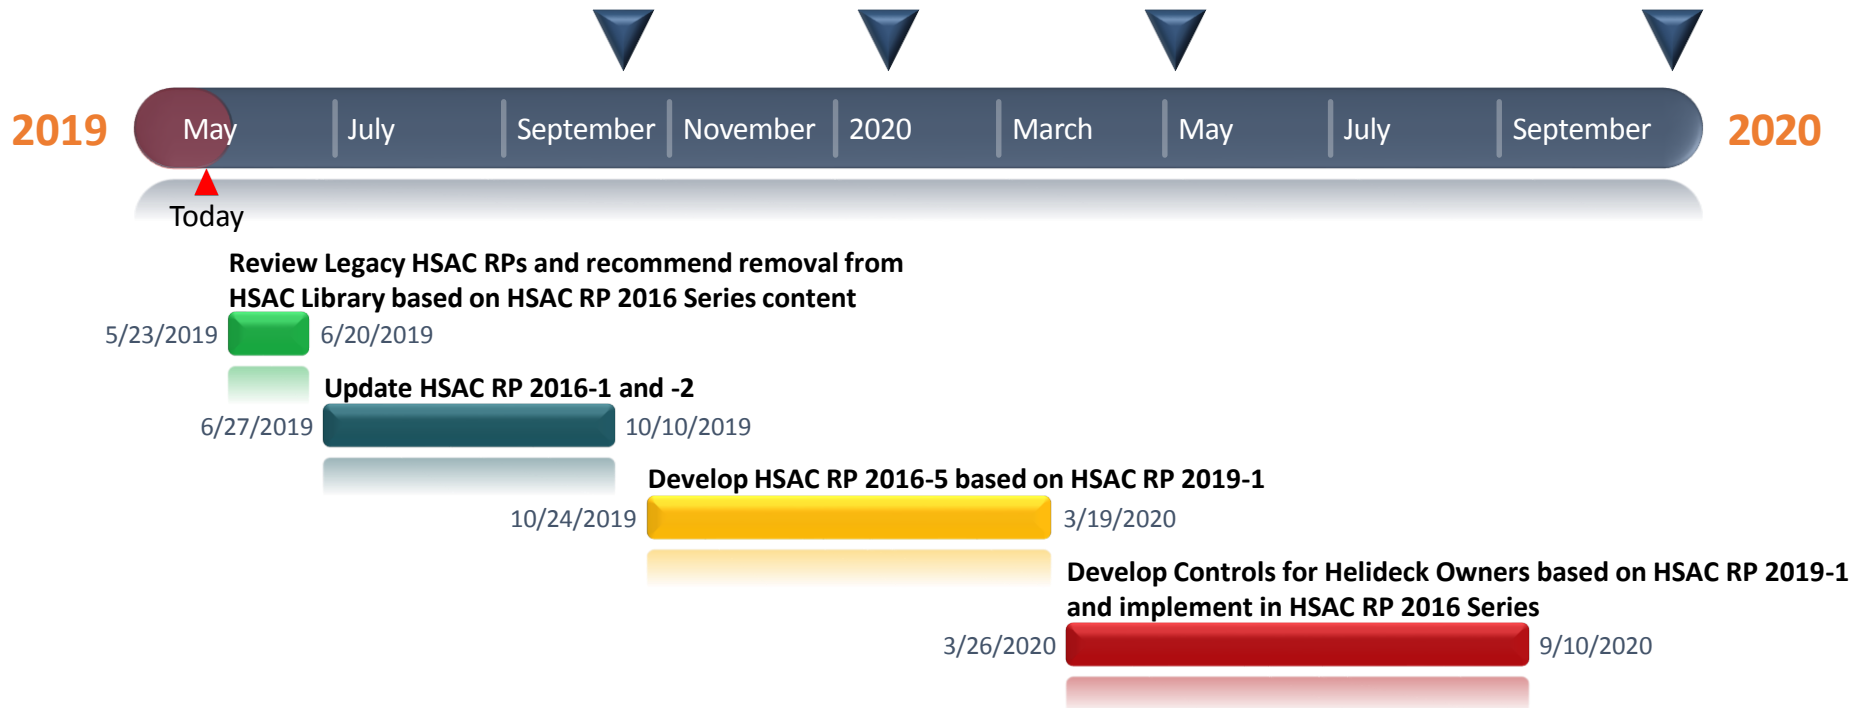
2019

May | July | September | November | 2020 | March | May | July | September

2020

Today

Review Legacy HSAC RPs and recommend removal from HSAC Library based on HSAC RP 2016 Series content

5/23/2019 6/20/2019

Update HSAC RP 2016-1 and -2

6/27/2019 10/10/2019

Develop HSAC RP 2016-5 based on HSAC RP 2019-1

10/24/2019 3/19/2020

Develop Controls for Helideck Owners based on HSAC RP 2019-1 and implement in HSAC RP 2016 Series

3/26/2020 9/10/2020